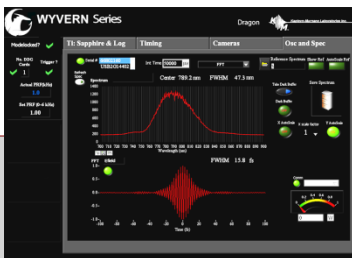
WYVERN Series

Dragon

Modelocked?

No. DDG Cards 1

Trigger?

Actual PRF(kHz) 1.0

Set PRF (0-4 kHz) 1.00

Ti: Sapphire & Log

Timing

Cameras

Osc and Spec

Serial #

USB2G14403

Int. Time 50000

FFT

Reference Spectrum

Show Ref

Autoscale Ref

Refresh Spectrum

Spectrum

Center 789.2 nm

FWHM 47.3 nm

Wavelength (nm)

FFT

FWHM 15.8 fs

Time (fs)

Take Dark Buffer

Dark Buffer

Zero Spectrum

X Autoscale

X scale factor

Y Autoscale

Camera